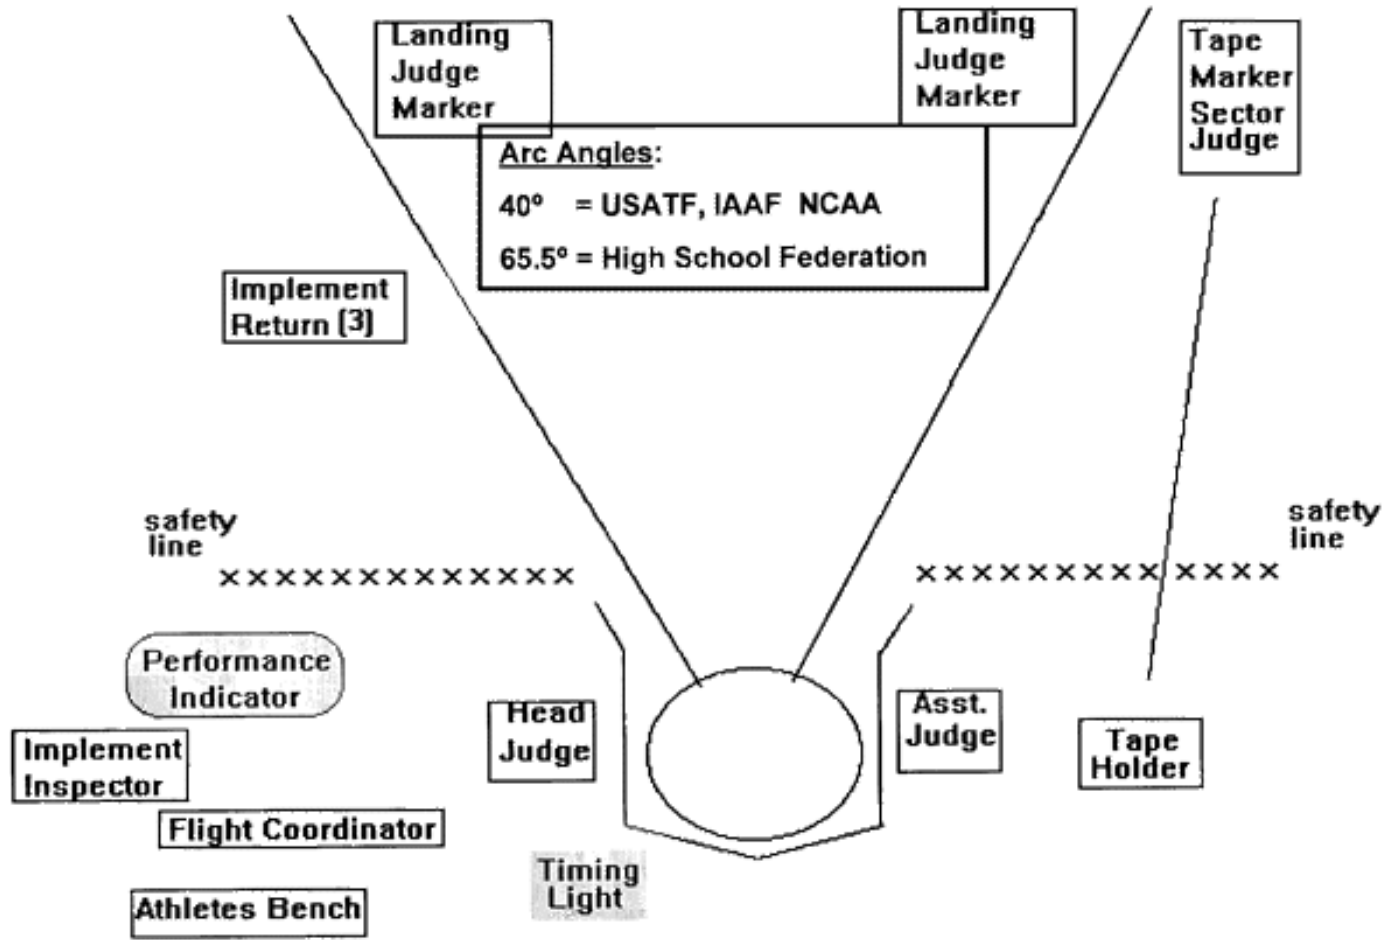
Landing Judge Marker

Landing Judge Marker

Tape Marker Sector Judge

Arc Angles:
40° = USATF, IAAF NCAA
65.5° = High School Federation

Implement Return (3)

safety line

××××××××××××××

××××××××××××××

safety line

Performance Indicator

Implement Inspector

Head Judge

Asst. Judge

Tape Holder

Flight Coordinator

Timing Light

Athletes Bench